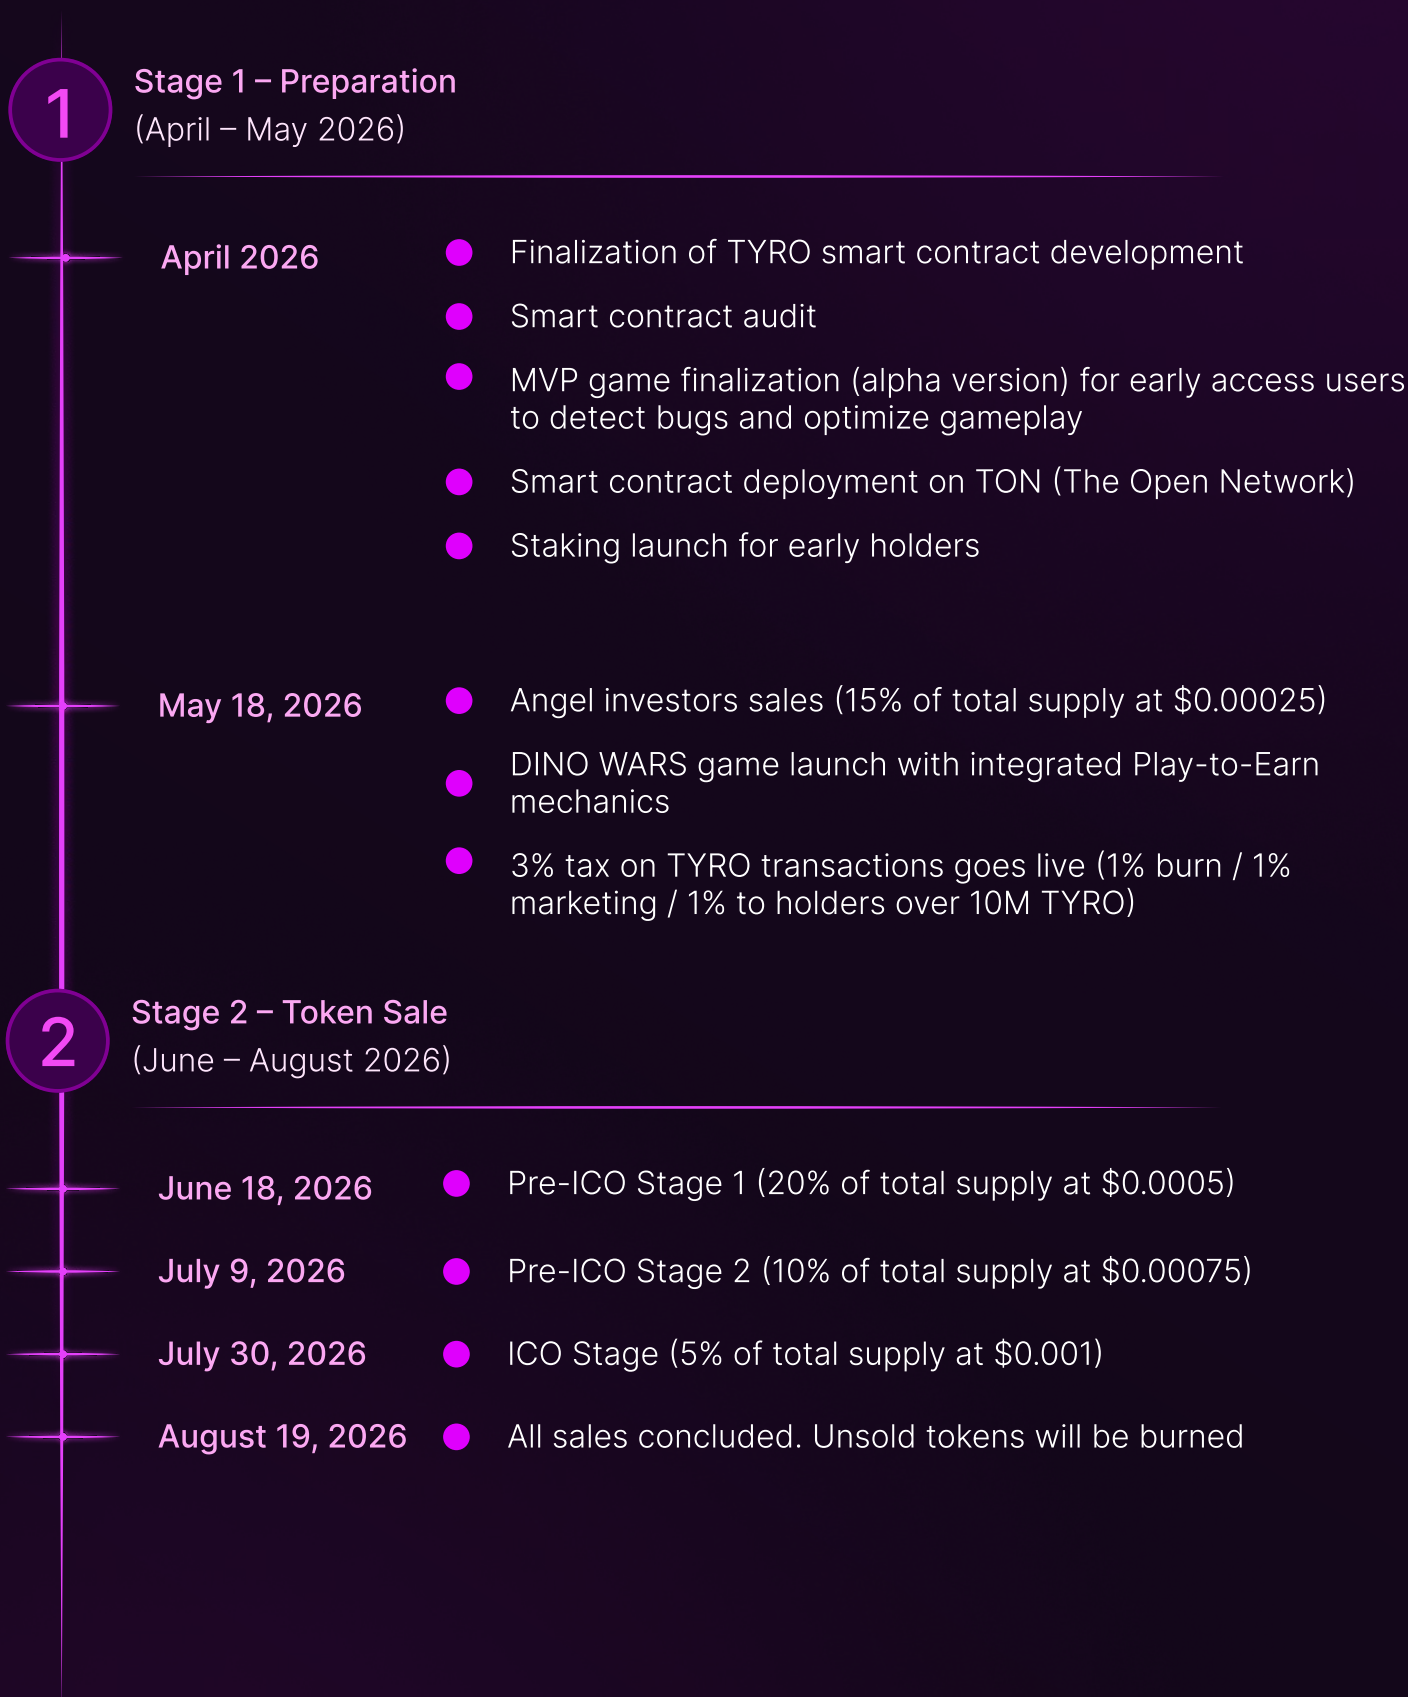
1

Stage 1 – Preparation
(April – May 2026)

April 2026

Finalization of TYRO smart contract development

Smart contract audit

MVP game finalization (alpha version) for early access users to detect bugs and optimize gameplay

Smart contract deployment on TON (The Open Network)

Staking launch for early holders

May 18, 2026

Angel investors sales (15% of total supply at $0.00025)

DINO WARS game launch with integrated Play-to-Earn mechanics

3% tax on TYRO transactions goes live (1% burn / 1% marketing / 1% to holders over 10M TYRO)

2

Stage 2 – Token Sale
(June – August 2026)

June 18, 2026

Pre-ICO Stage 1 (20% of total supply at $0.0005)

July 9, 2026

Pre-ICO Stage 2 (10% of total supply at $0.00075)

July 30, 2026

ICO Stage (5% of total supply at $0.001)

August 19, 2026

All sales concluded. Unsold tokens will be burned